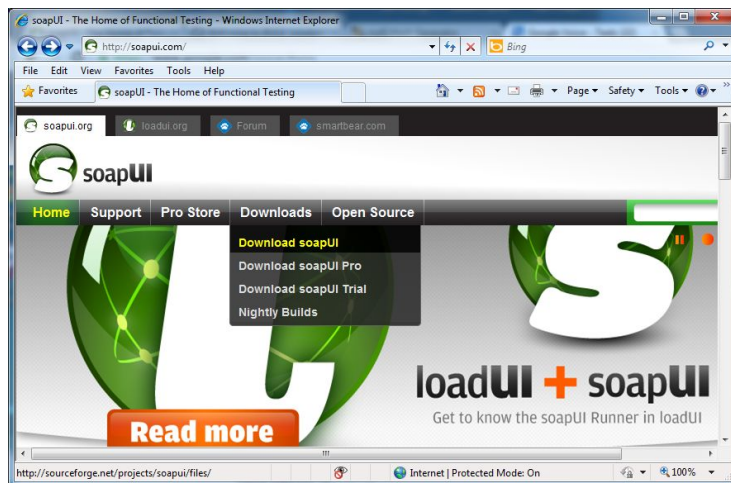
soapUI - The Home of Functional Testing - Windows Internet Explorer

http://soapui.com/

Bing

File Edit View Favorites Tools Help

Favorites

soapUI - The Home of Functional Testing

Page ▾ Safety ▾ Tools ▾

soapui.org

loadui.org

Forum

smartbear.com

soapUI

Home Support Pro Store Downloads Open Source

Download soapUI
Download soapUI Pro
Download soapUI Trial
Nightly Builds

loadUI + soapUI

Get to know the soapUI Runner in loadUI

Read more

http://sourceforge.net/projects/soapui/files/

Internet | Protected Mode: On

100%